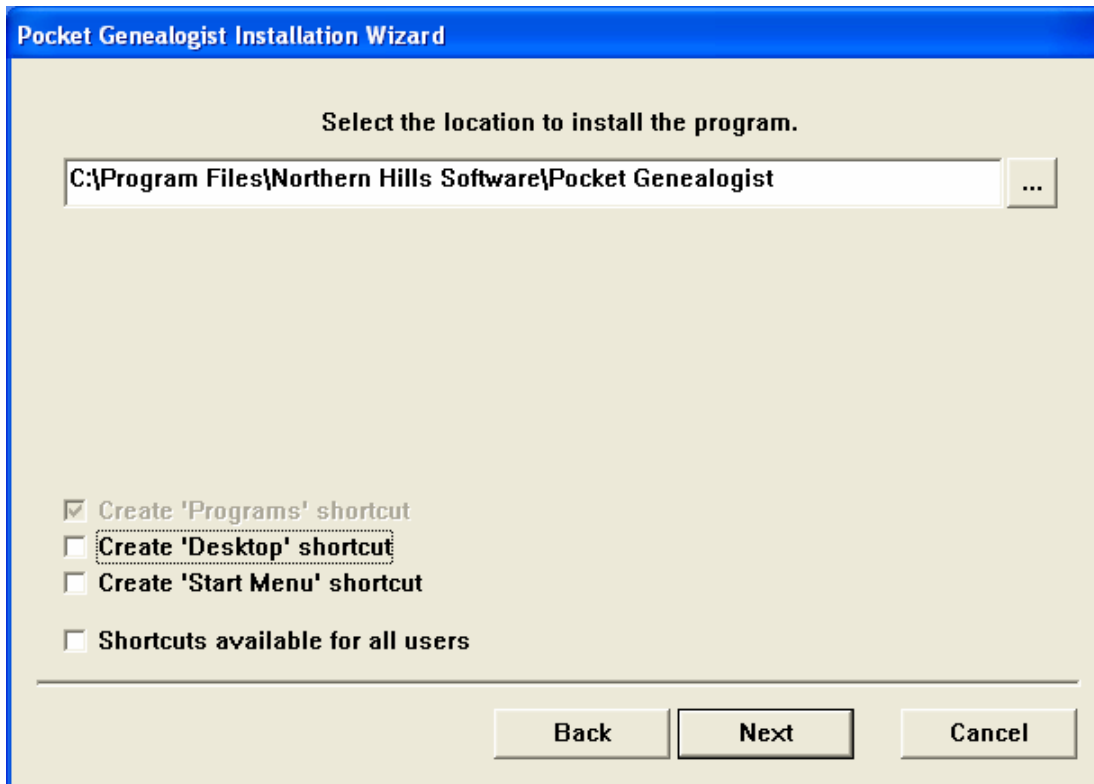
Pocket Genealogist Installation Wizard

Select the location to install the program.

C:\Program Files\Northern Hills Software\Pocket Genealogist

...

☑ Create 'Programs' shortcut
☐ Create 'Desktop' shortcut
☐ Create 'Start Menu' shortcut

☐ Shortcuts available for all users

Back

Next

Cancel